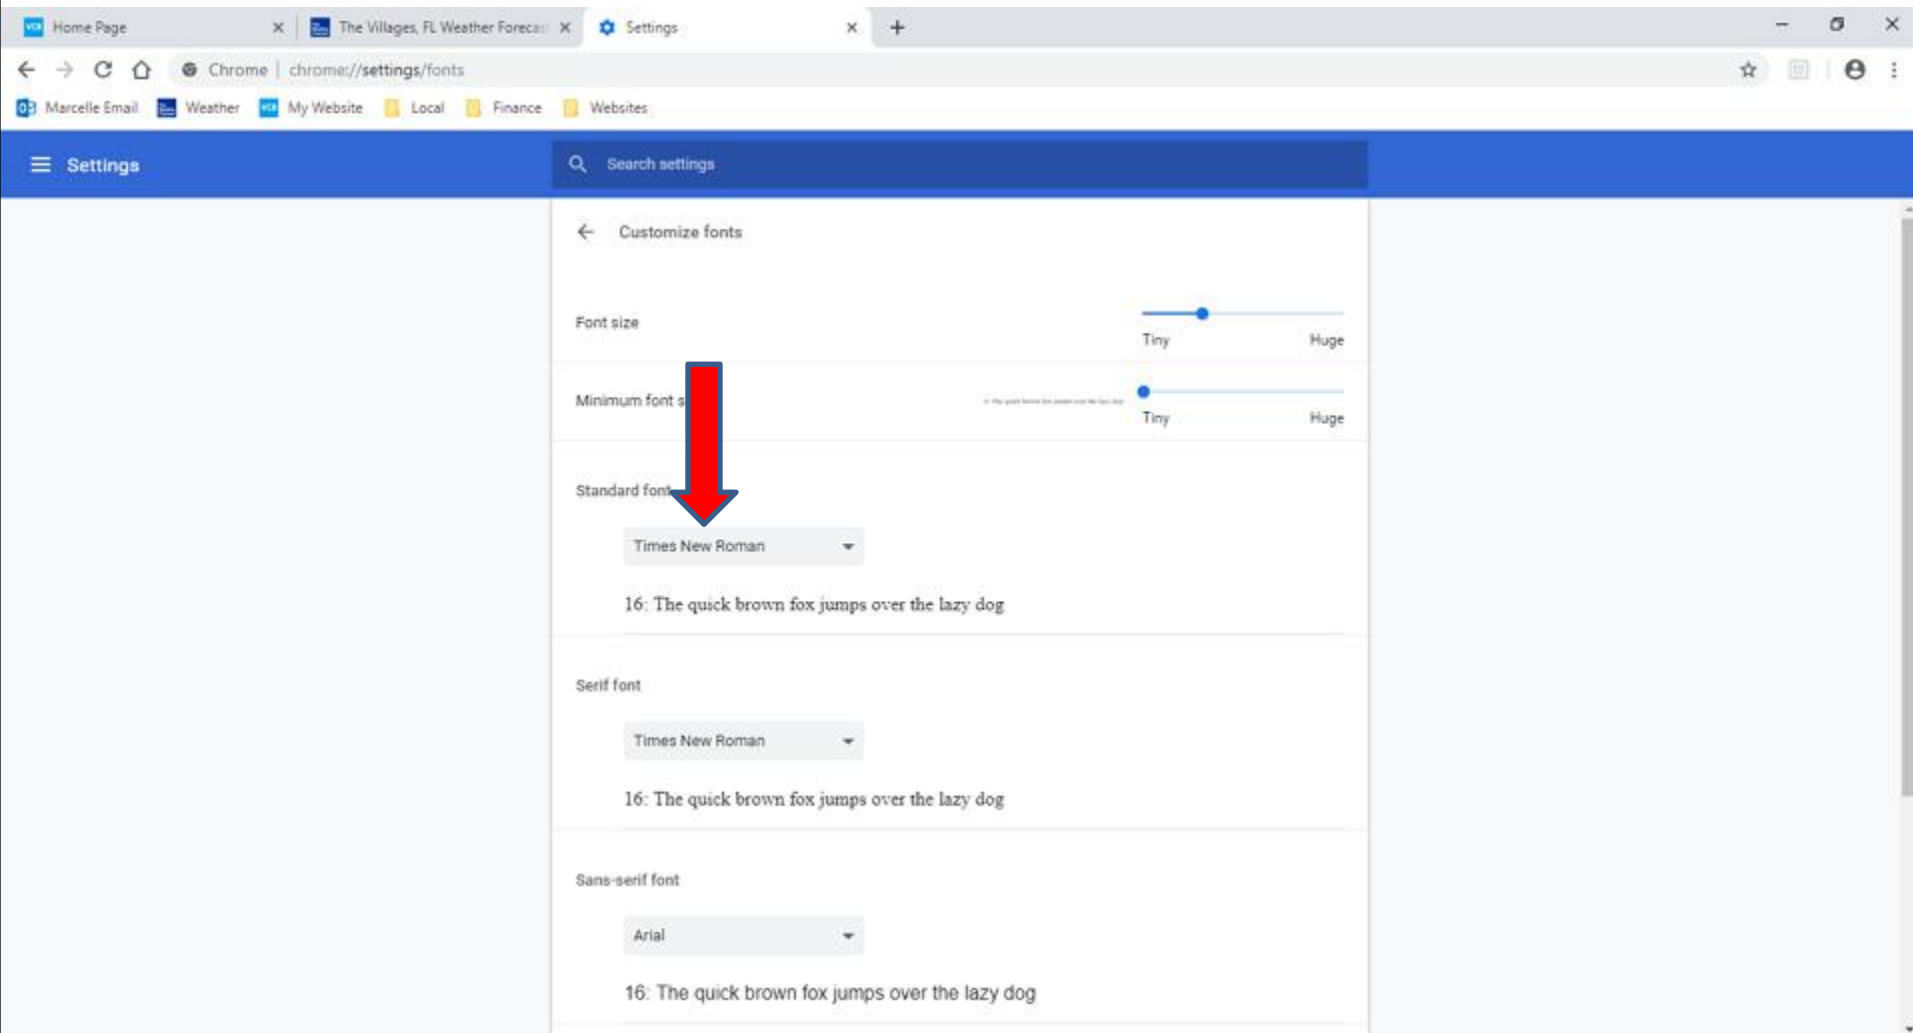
Home Page
The Villages, FL Weather Forecas
Settings
Chrome | chrome://settings/fonts
Marcelle Email  Weather  My Website  Local  Finance  Websites

Settings
Search settings

Customize fonts

Font size
Tiny  Huge

Minimum font s
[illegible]
Tiny  Huge

Standard font
Times New Roman
16: The quick brown fox jumps over the lazy dog

Serif font
Times New Roman
16: The quick brown fox jumps over the lazy dog

Sans-serif font
Arial
16: The quick brown fox jumps over the lazy dog